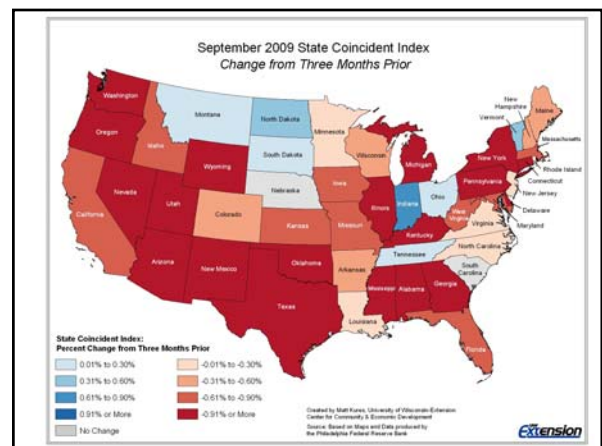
September 2009 State Coincident Index
Change from Three Months Prior

Washington
Montana
North Dakota
Minnesota
Oregon
Idaho
South Dakota
Wisconsin
Wyoming
Michigan
New York
Vermont
New Hampshire
Maine
Massachusetts
Rhode Island
Connecticut
New Jersey
Delaware
Maryland
Nebraska
Iowa
Nevada
Utah
Illinois
Indiana
Ohio
Pennsylvania
California
Colorado
Kansas
Missouri
West Virginia
Virginia
Kentucky
North Carolina
Tennessee
Arizona
New Mexico
Oklahoma
Arkansas
South Carolina
Mississippi
Alabama
Georgia
Texas
Louisiana
Florida

State Coincident Index:
Percent Change from Three Months Prior
0.01% to 0.30%
0.31% to 0.60%
0.61% to 0.90%
0.91% or More
No Change
-0.01% to -0.30%
-0.31% to -0.60%
-0.61% to -0.90%
-0.91% or More

Created by Matt Kures, University of Wisconsin-Extension Center for Community & Economic Development
Source: Based on Maps and Data produced by the Philadelphia Federal Reserve Bank

Extension